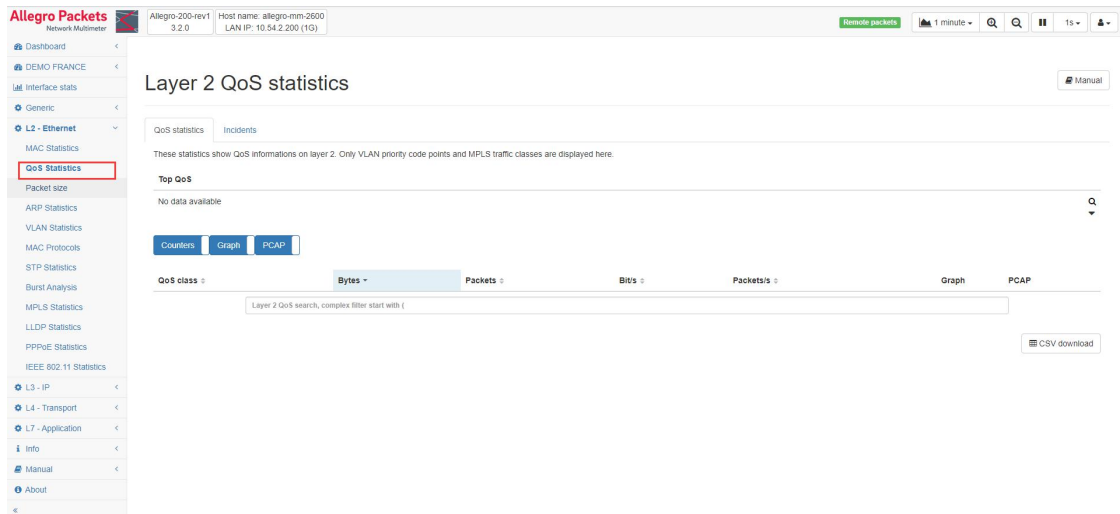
Allegro Packets
Network Multimeter

Allegro-200-rev1
3.2.0

Host name: allegro-mm-2600
LAN IP: 10.54.2.200 (1G)

Remote packets

1 minute

1s

Dashboard
DEMO FRANCE
Interface stats
Generic
L2 - Ethernet
MAC Statistics
QoS Statistics
Packet size
ARP Statistics
VLAN Statistics
MAC Protocols
STP Statistics
Burst Analysis
MPLS Statistics
LLDP Statistics
PPPoE Statistics
IEEE 802.11 Statistics
L3 - IP
L4 - Transport
L7 - Application
Info
Manual
About
«

Layer 2 QoS statistics

Manual

QoS statistics

Incidents

These statistics show QoS informations on layer 2. Only VLAN priority code points and MPLS traffic classes are displayed here.

Top QoS

No data available

Counters

Graph

PCAP

| QoS class | Bytes | Packets | Bit/s | Packets/s | Graph | PCAP |
|---|---|---|---|---|---|---|

Layer 2 QoS search, complex filter start with (

CSV download